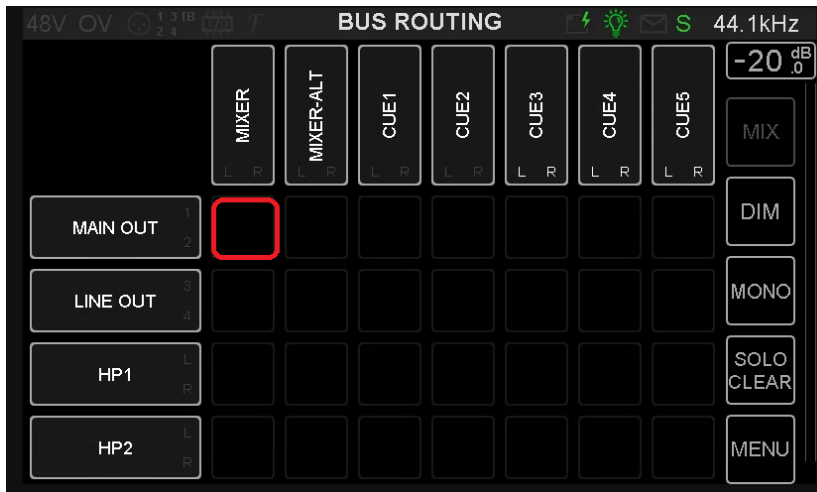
48V OV $^{1}_{2}$ $^{3}_{4}$ TB BUS ROUTING S 44.1kHz

-20 $^{dB}_{.0}$

MIXER L R
MIXER-ALT L R
CUE1 L R
CUE2 L R
CUE3 L R
CUE4 L R
CUE5 L R

MIX

MAIN OUT 1 2
DIM

LINE OUT 3 4
MONO

HP1 L R
SOLO CLEAR

HP2 L R
MENU